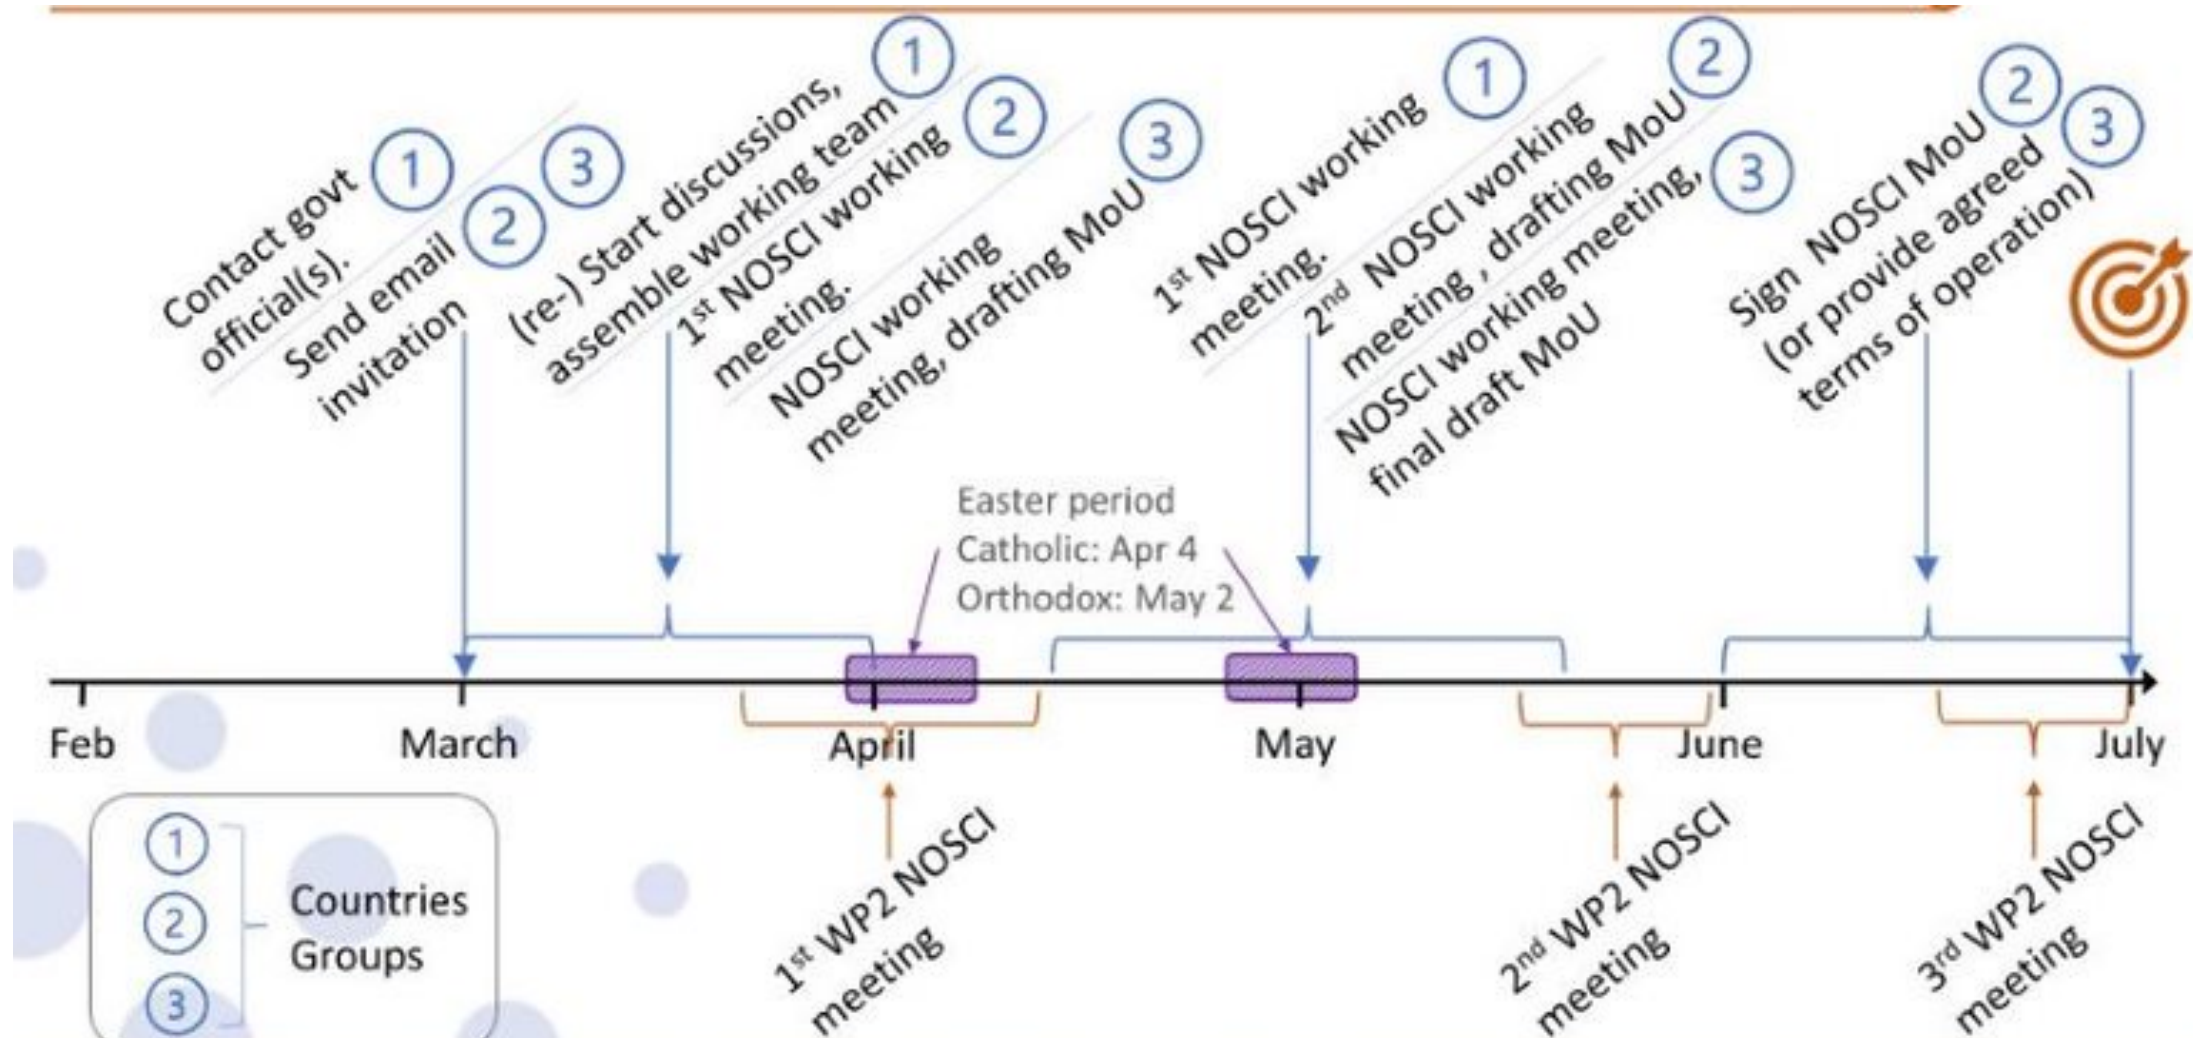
Contact govt official(s). ①

Send email invitation ② ③

(re-) Start discussions, assemble working team ①

1st NOSCI working meeting. ②

NOSCI working meeting, drafting MoU ③

1st NOSCI working meeting. ①

2nd NOSCI working meeting, drafting MoU ②

NOSCI working meeting, final draft MoU ③

Sign NOSCI MoU (or provide agreed terms of operation) ② ③

Easter period
Catholic: Apr 4
Orthodox: May 2

Feb
March
April
May
June
July

1st WP2 NOSCI meeting

2nd WP2 NOSCI meeting

3rd WP2 NOSCI meeting

① ② ③ Countries Groups